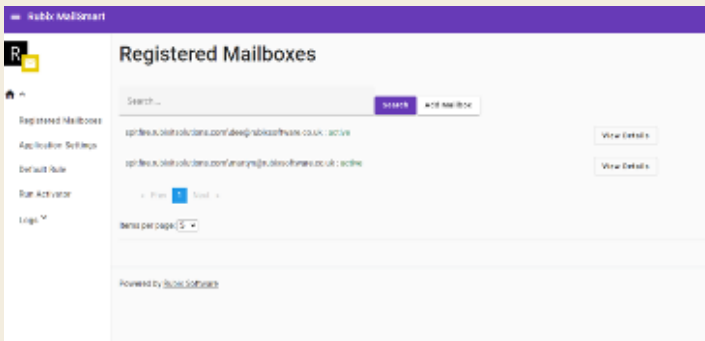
Rubix MailSmart

R

Registered Mailboxes
Application Settings
Default Rule
Run Activator
Logs

Registered Mailboxes

Search ...

Search

Add Mailbox

sptfile.rubixsolutions.com/dee@rubixsoftware.co.uk : active

View Details

sptfile.rubixsolutions.com/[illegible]@rubixsoftware.co.uk : active

View Details

« Prev 1 Next »

Items per page: 5

Powered by Rubix Software